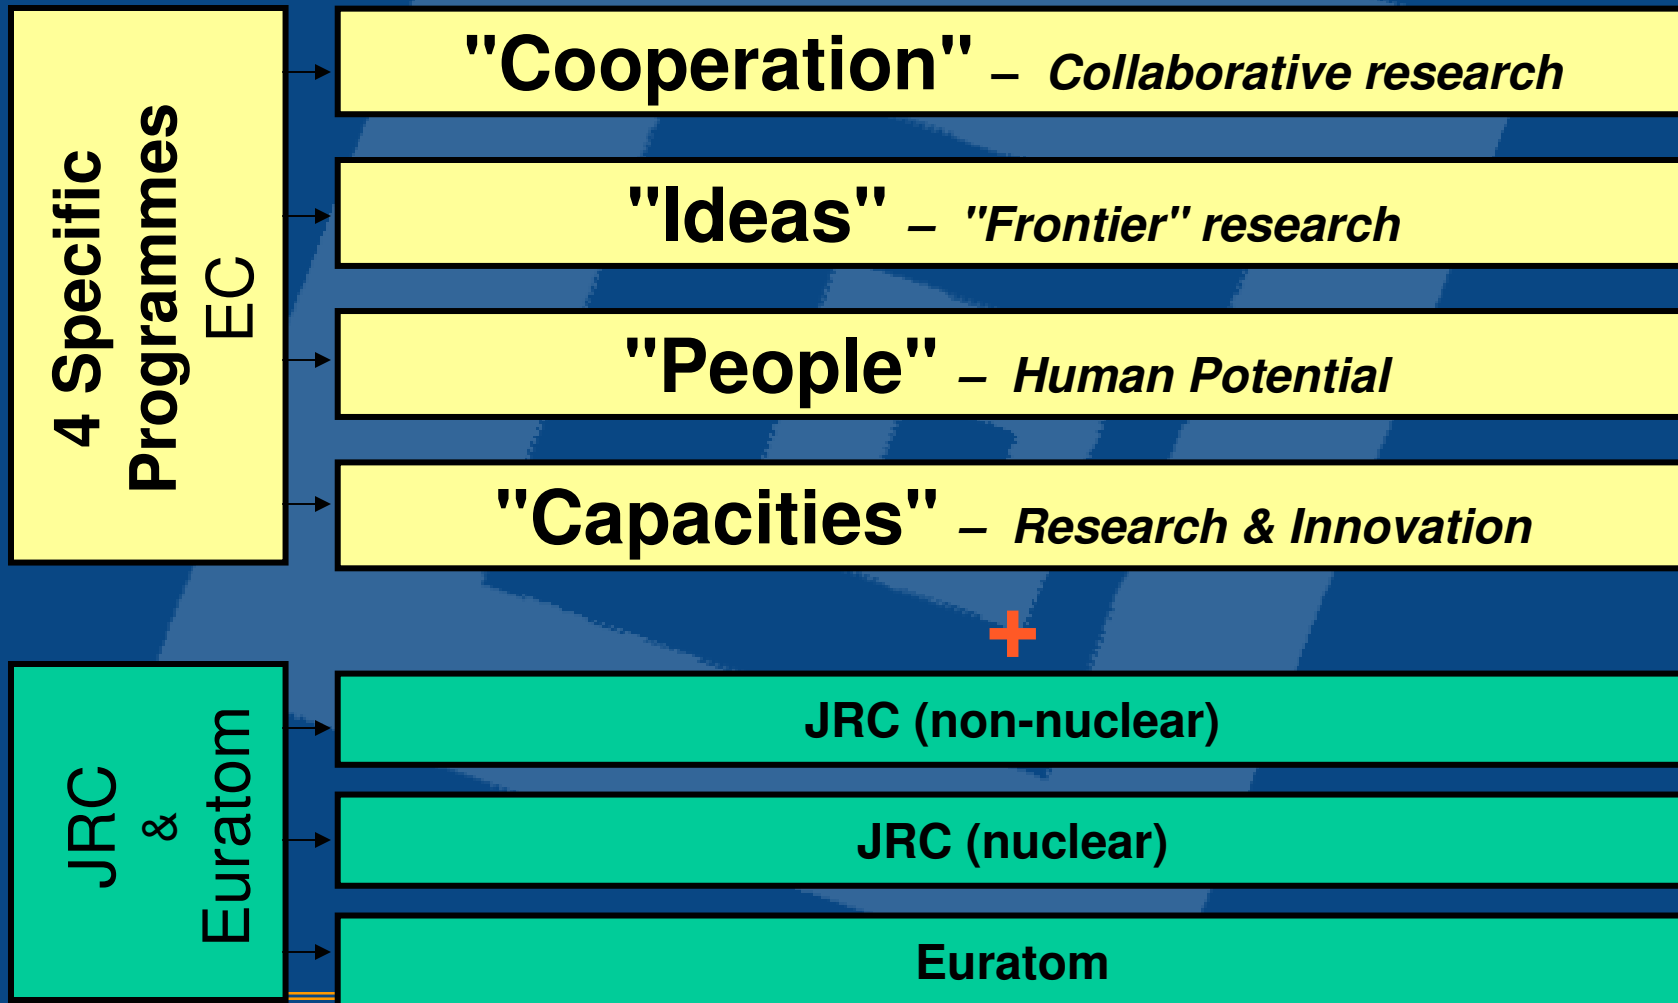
4 Specific Programmes EC

"Cooperation" – Collaborative research

"Ideas" – "Frontier" research

"People" – Human Potential

"Capacities" – Research & Innovation

+

JRC & Euratom

JRC (non-nuclear)

JRC (nuclear)

Euratom